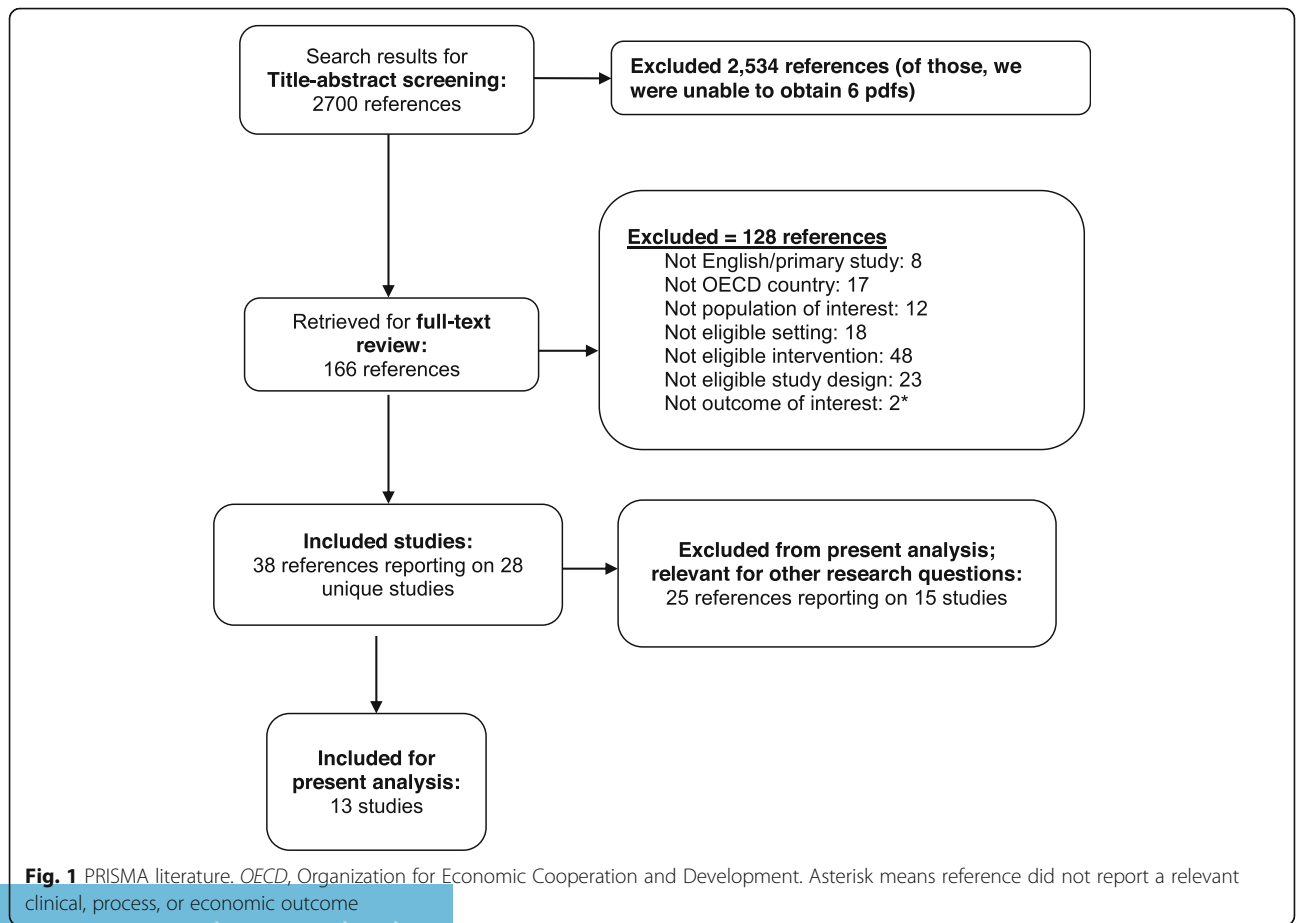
Search results for **Title-abstract screening:** 2700 references

**Excluded 2,534 references (of those, we were unable to obtain 6 pdfs)**

Retrieved for **full-text review:** 166 references

**Excluded = 128 references**
Not English/primary study: 8
Not OECD country: 17
Not population of interest: 12
Not eligible setting: 18
Not eligible intervention: 48
Not eligible study design: 23
Not outcome of interest: 2*

**Included studies:** 38 references reporting on 28 unique studies

**Excluded from present analysis; relevant for other research questions:** 25 references reporting on 15 studies

**Included for present analysis:** 13 studies

**Fig. 1** PRISMA literature. *OECD*, Organization for Economic Cooperation and Development. Asterisk means reference did not report a relevant clinical, process, or economic outcome